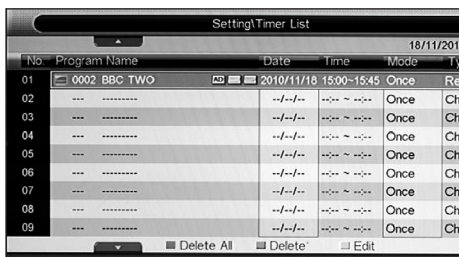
Setting\Timer List

18/11/201

| No. | Program Name | | Date | Time | Mode | Ty |
|---|---|---|---|---|---|---|
| 01 | 0002 | BBC TWO | 2010/11/18 | 15:00~15:45 | Once | Re |
| 02 | --- | --------- | --/--/-- | --:-- ~ --:-- | Once | Ch |
| 03 | --- | --------- | --/--/-- | --:-- ~ --:-- | Once | Ch |
| 04 | --- | --------- | --/--/-- | --:-- ~ --:-- | Once | Ch |
| 05 | --- | --------- | --/--/-- | --:-- ~ --:-- | Once | Ch |
| 06 | --- | --------- | --/--/-- | --:-- ~ --:-- | Once | Ch |
| 07 | --- | --------- | --/--/-- | --:-- ~ --:-- | Once | Ch |
| 08 | --- | --------- | --/--/-- | --:-- ~ --:-- | Once | Ch |
| 09 | --- | --------- | --/--/-- | --:-- ~ --:-- | Once | Ch |

Delete All Delete Edit